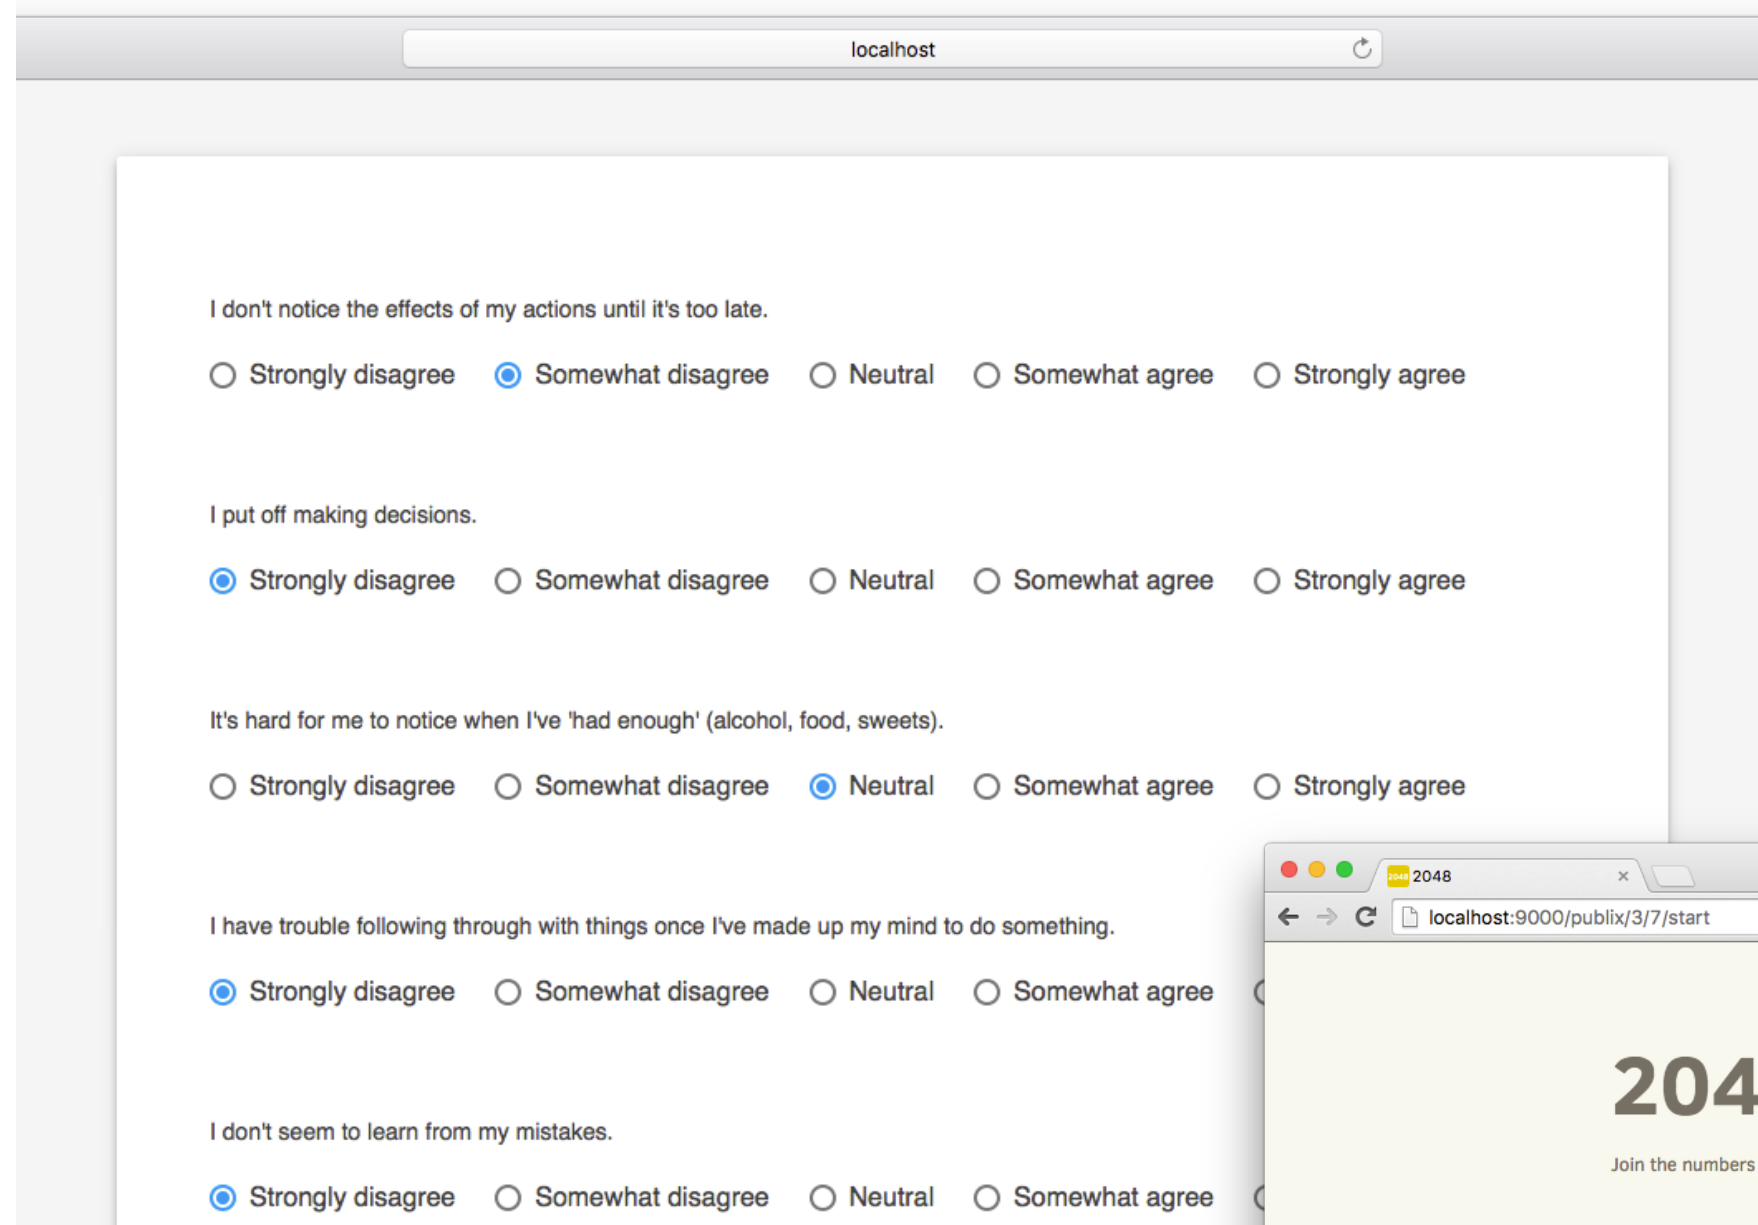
localhost

I don't notice the effects of my actions until it's too late.

Strongly disagree Somewhat disagree Neutral Somewhat agree Strongly agree

I put off making decisions.

Strongly disagree Somewhat disagree Neutral Somewhat agree Strongly agree

It's hard for me to notice when I've 'had enough' (alcohol, food, sweets).

Strongly disagree Somewhat disagree Neutral Somewhat agree Strongly agree

I have trouble following through with things once I've made up my mind to do something.

Strongly disagree Somewhat disagree Neutral Somewhat agree

I don't seem to learn from my mistakes.

Strongly disagree Somewhat disagree Neutral Somewhat agree

2048 2048 ×

localhost:9000/publix/3/7/start

204

Join the numbers